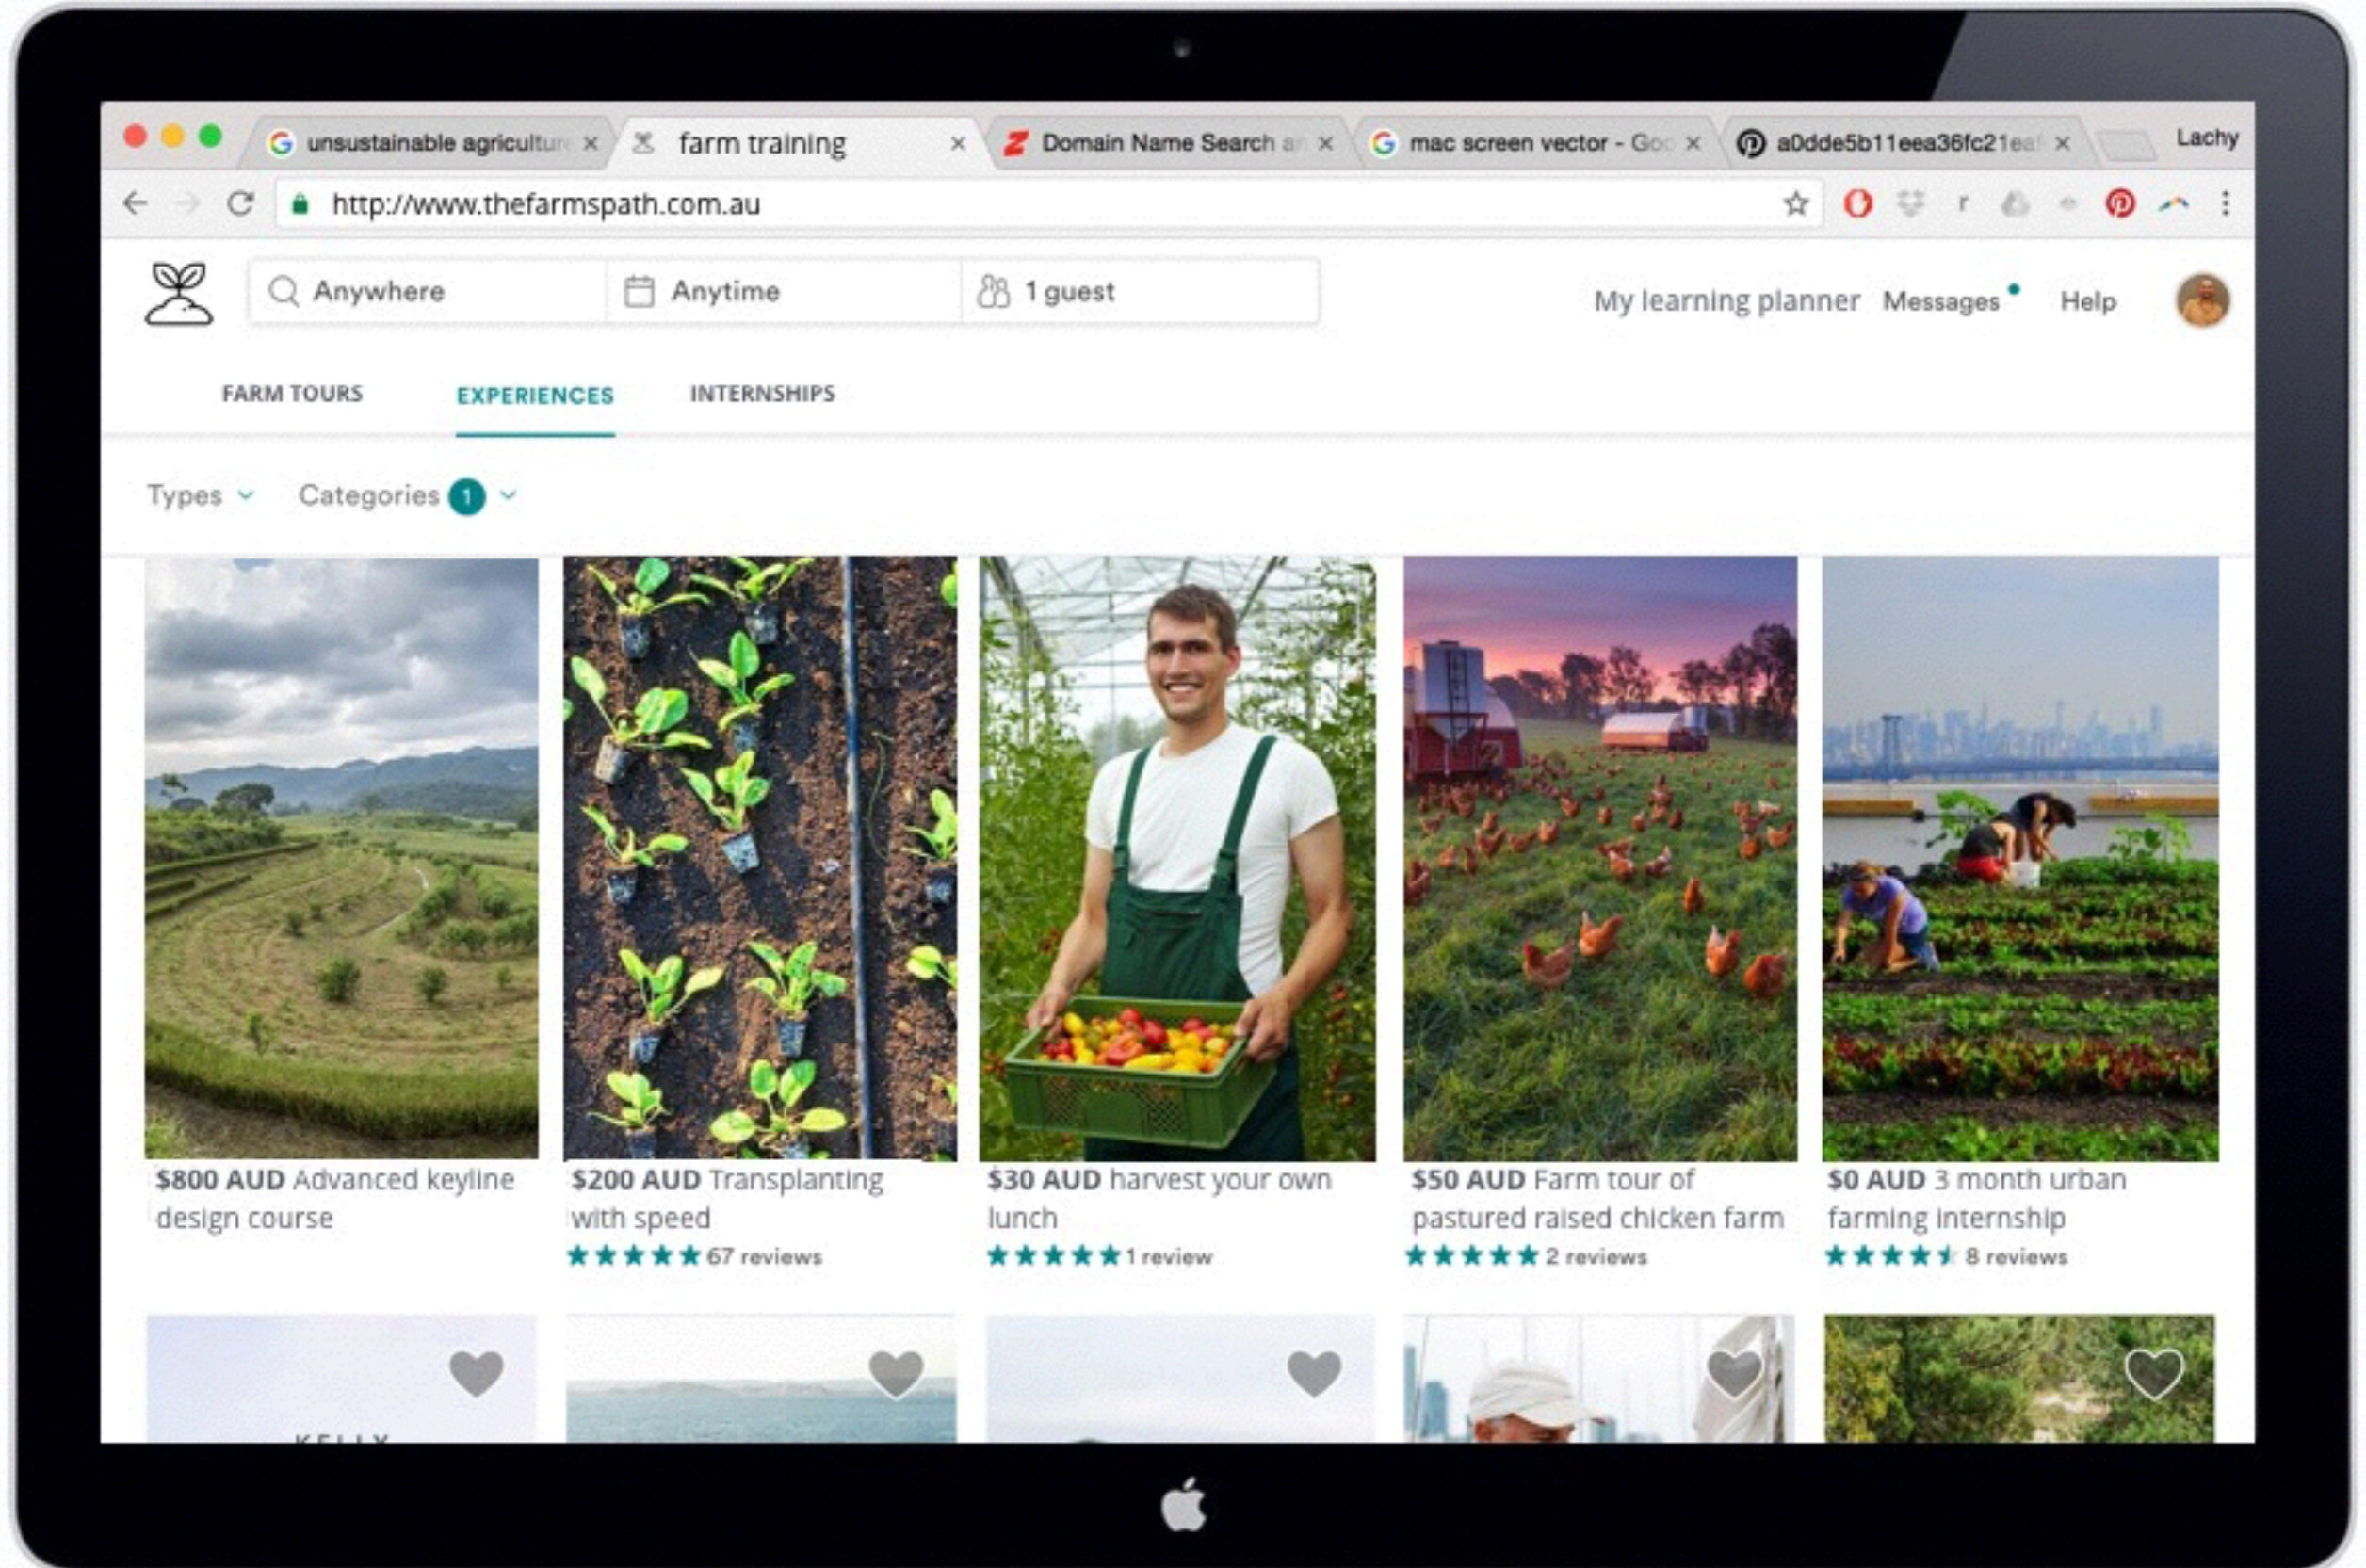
unsustainable agricultur ×
farm training ×
Domain Name Search a ×
mac screen vector - Go ×
a0dde5b11eea36fc21ea ×
Lachy

http://www.thefarmspath.com.au

Anywhere
Anytime
1 guest
My learning planner
Messages
Help

FARM TOURS
EXPERIENCES
INTERNSHIPS

Types
Categories 1

$800 AUD Advanced keyline design course

$200 AUD Transplanting with speed
67 reviews

$30 AUD harvest your own lunch
1 review

$50 AUD Farm tour of pastured raised chicken farm
2 reviews

$0 AUD 3 month urban farming internship
8 reviews

KELLY